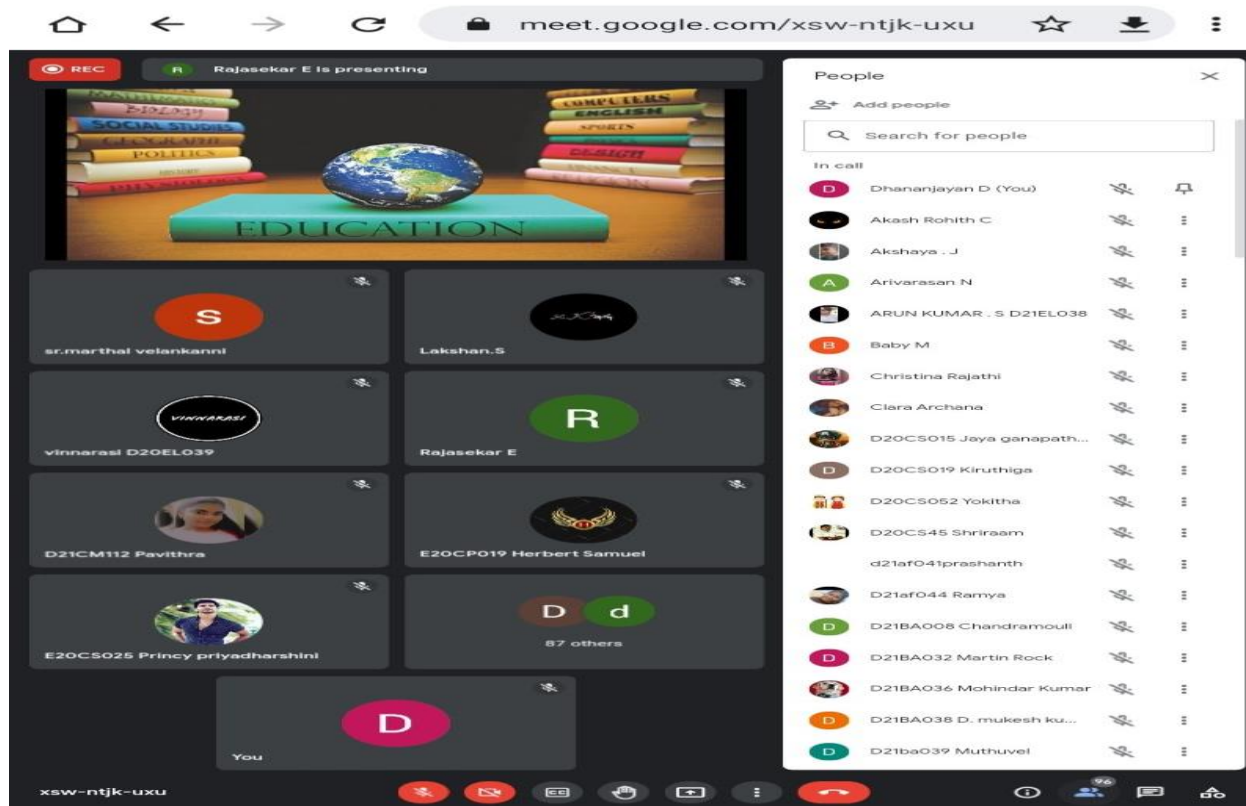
meet.google.com/xsw-ntjk-uxu

REC

R Rajasekar E is presenting

BIOLOGY
SOCIAL STUDIES
GEOGRAPHY
POLITICS
HISTORY
PHYSICS
COMPUTERS
ENGLISH
SPORTS
DESIGN
EDUCATION

S
sr.marthal velankanni

Lakshan.S

VINNARASI
vinnarasi D20EL039

R
Rajasekar E

D21CM112 Pavithra

E20CP019 Herbert Samuel

E20CS025 Princy priyadharshini

D d
87 others

D
You

People

Add people

Search for people

In call

D Dhananjayan D (You)
Akash Rohith C
Akshaya . J
A Arivarasan N
ARUN KUMAR . S D21EL038
B Baby M
Christina Rajathi
Clara Archana
D20CS015 Jaya ganapath...
D D20CS019 Kiruthiga
D20CS052 Yokitha
D20CS45 Shriraam
d21af041prashanth
D21af044 Ramya
D D21BA008 Chandramouli
D D21BA032 Martin Rock
D21BA036 Mohindar Kumar
D D21BA038 D. mukesh ku...
D D21ba039 Muthuvel

xsw-ntjk-uxu

96